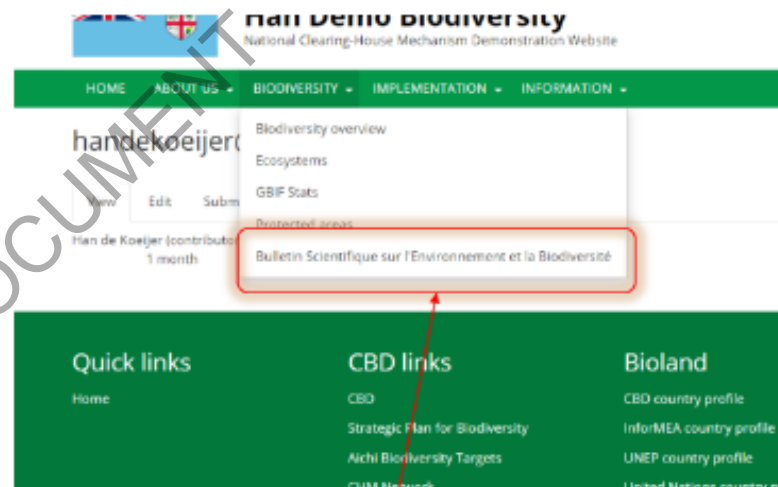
Han Demo Biodiversity
National Clearing-House Mechanism Demonstration Website

HOME ABOUT US BIODIVERSITY IMPLEMENTATION INFORMATION

handekoeijer(

View Edit Subm

Han de Koeijer (contributor
1 month

Biodiversity overview
Ecosystems
GBIF Stats
Protected areas
Bulletin Scientifique sur l'Environnement et la Biodiversité

DOCUMENT

Quick links
Home

CBD links
CBD
Strategic Plan for Biodiversity
Aichi Biodiversity Targets
CHM Network

Bioland
CBD country profile
InforMEA country profile
UNEP country profile
United Nations country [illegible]